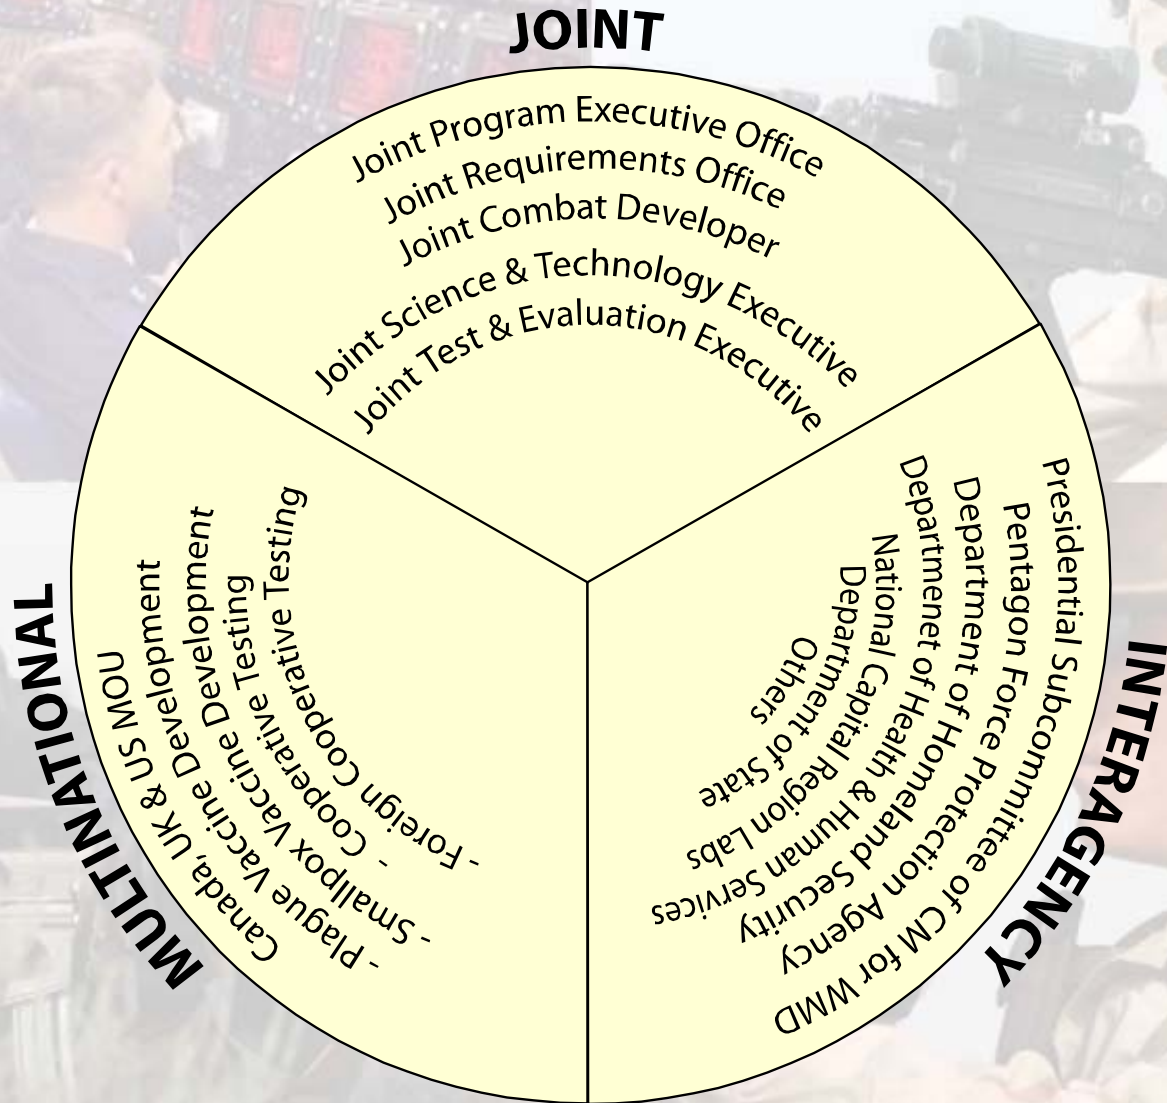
JOINT

Joint Program Executive Office
Joint Requirements Office
Joint Combat Developer
Joint Science & Technology Executive
Joint Test & Evaluation Executive

MULTINATIONAL

Canada, UK & US MOU
- Plague Vaccine Development
- Smallpox Vaccine Development
- Cooperative Testing
- Foreign Cooperative Testing

INTERAGENCY

Presidential Subcommittee of CM for WMD
Pentagon Force Protection Agency
Department of Homeland Security
Departmenet of Health & Human Services
National Capital Region Labs
Department of State
Others